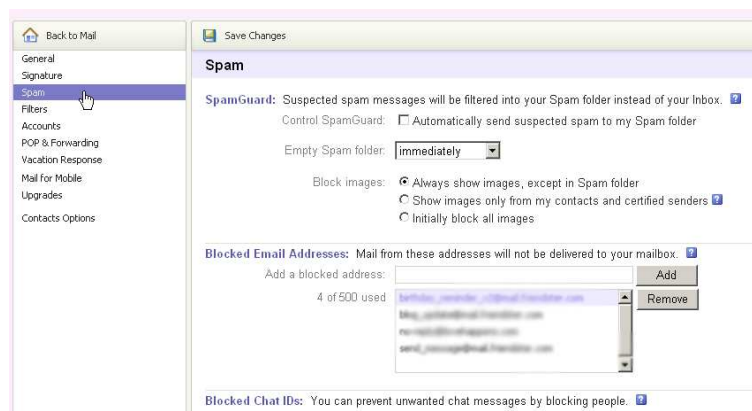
Back to Mail
General
Signature
Spam
Filters
Accounts
POP & Forwarding
Vacation Response
Mail for Mobile
Upgrades
Contacts Options

Save Changes

Spam

SpamGuard: Suspected spam messages will be filtered into your Spam folder instead of your Inbox.

Control SpamGuard: Automatically send suspected spam to my Spam folder

Empty Spam folder: immediately

Block images: Always show images, except in Spam folder
Show images only from my contacts and certified senders
Initially block all images

Blocked Email Addresses: Mail from these addresses will not be delivered to your mailbox.

Add a blocked address: Add

4 of 500 used

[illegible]
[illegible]
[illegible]
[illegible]

Remove

Blocked Chat IDs: You can prevent unwanted chat messages by blocking people.